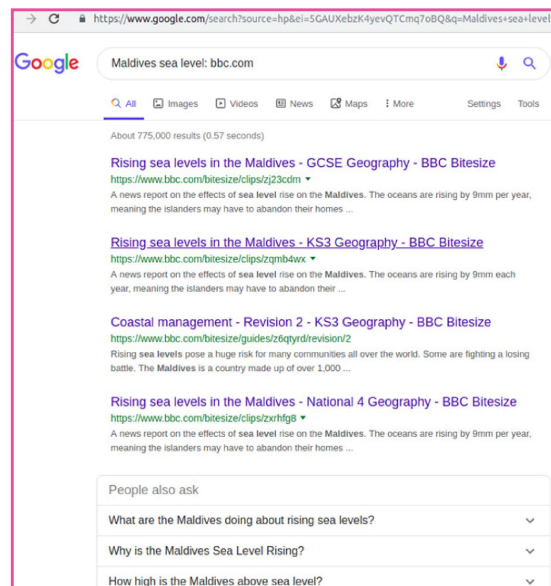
https://www.google.com/search?source=hp&ei=5GAUXebzK4yevQTCmq7oBQ&q=Maldives+sea+level

Google

Maldives sea level: bbc.com

All Images Videos News Maps More Settings Tools

About 775,000 results (0.57 seconds)

Rising sea levels in the Maldives - GCSE Geography - BBC Bitesize
https://www.bbc.com/bitesize/clips/zj23cdm
A news report on the effects of sea level rise on the Maldives. The oceans are rising by 9mm per year, meaning the islanders may have to abandon their homes ...

Rising sea levels in the Maldives - KS3 Geography - BBC Bitesize
https://www.bbc.com/bitesize/clips/zqmb4wx
A news report on the effects of sea level rise on the Maldives. The oceans are rising by 9mm each year, meaning the islanders may have to abandon their ...

Coastal management - Revision 2 - KS3 Geography - BBC Bitesize
https://www.bbc.com/bitesize/guides/z6qtyrd/revision/2
Rising sea levels pose a huge risk for many communities all over the world. Some are fighting a losing battle. The Maldives is a country made up of over 1,000 ...

Rising sea levels in the Maldives - National 4 Geography - BBC Bitesize
https://www.bbc.com/bitesize/clips/zxrhfg8
A news report on the effects of sea level rise on the Maldives. The oceans are rising by 9mm per year, meaning the islanders may have to abandon their homes ...

People also ask

What are the Maldives doing about rising sea levels?

Why is the Maldives Sea Level Rising?

How high is the Maldives above sea level?